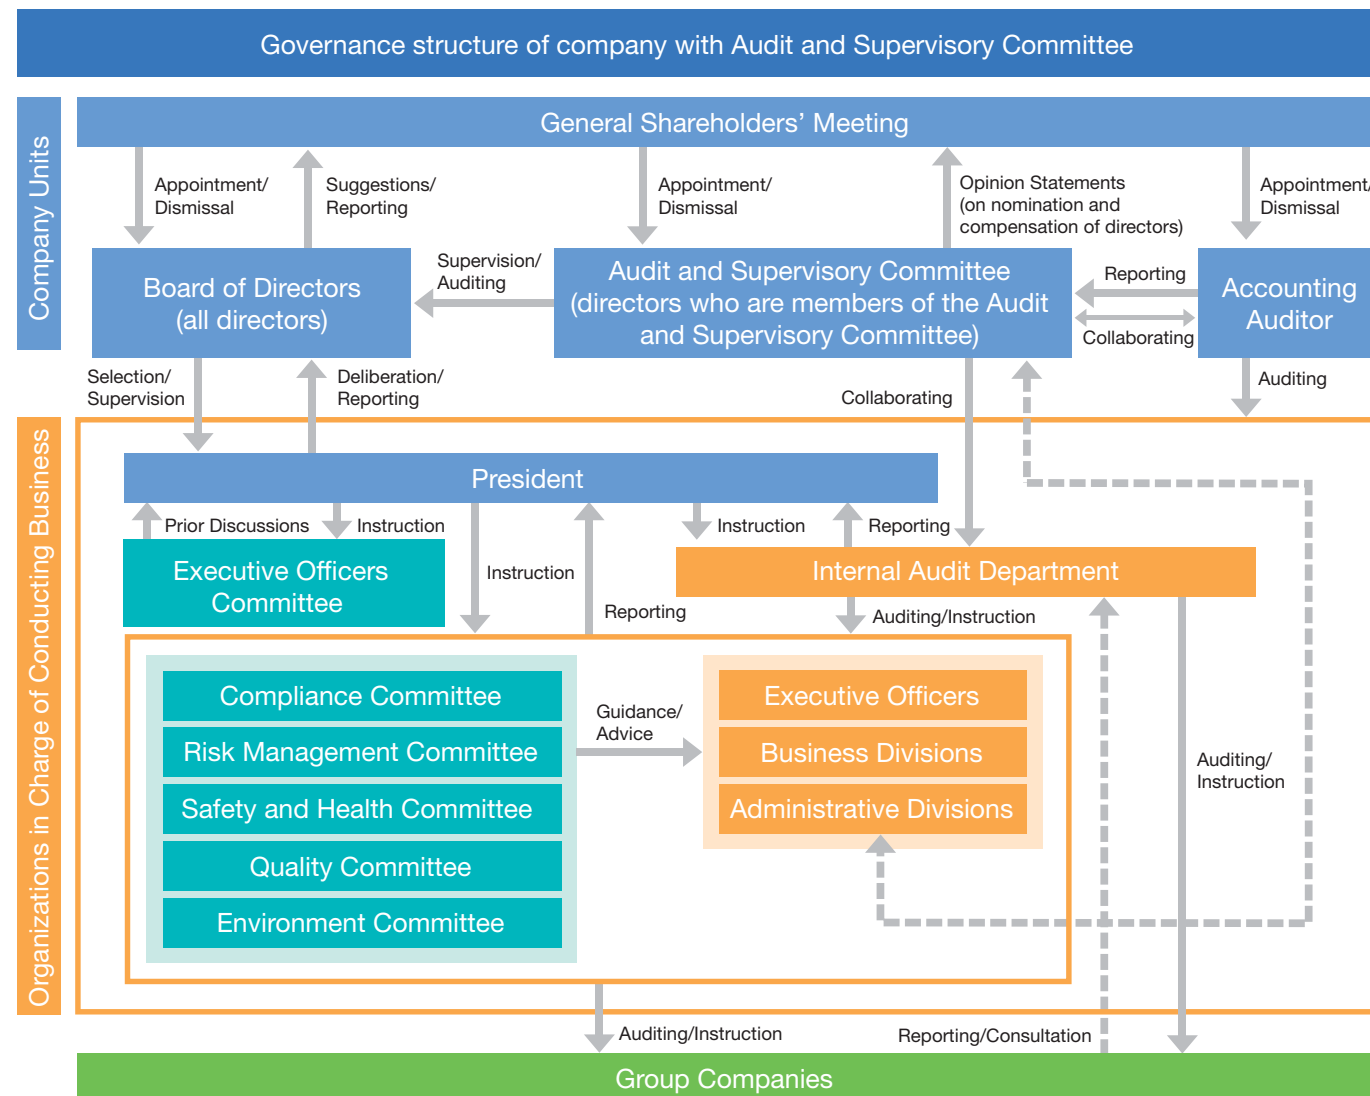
Governance structure of company with Audit and Supervisory Committee

Company Units

General Shareholders' Meeting

Appointment/ Dismissal

Suggestions/ Reporting

Appointment/ Dismissal

Opinion Statements (on nomination and compensation of directors)

Appointment/ Dismissal

Board of Directors (all directors)

Supervision/ Auditing

Audit and Supervisory Committee (directors who are members of the Audit and Supervisory Committee)

Reporting

Collaborating

Accounting Auditor

Selection/ Supervision

Deliberation/ Reporting

Collaborating

Auditing

Organizations in Charge of Conducting Business

President

Prior Discussions

Instruction

Instruction

Reporting

Executive Officers Committee

Instruction

Reporting

Internal Audit Department

Auditing/Instruction

Compliance Committee

Risk Management Committee

Safety and Health Committee

Quality Committee

Environment Committee

Guidance/ Advice

Executive Officers

Business Divisions

Administrative Divisions

Auditing/ Instruction

Auditing/Instruction

Reporting/Consultation

Group Companies